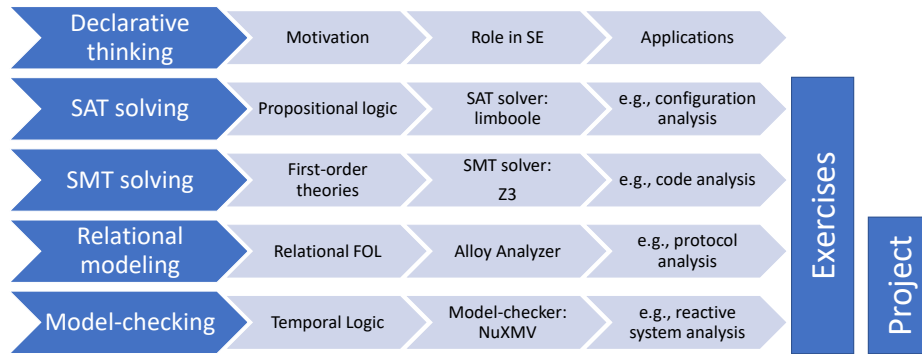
Declarative thinking | Motivation | Role in SE | Applications

SAT solving | Propositional logic | SAT solver: limboole | e.g., configuration analysis

SMT solving | First-order theories | SMT solver: Z3 | e.g., code analysis

Relational modeling | Relational FOL | Alloy Analyzer | e.g., protocol analysis

Model-checking | Temporal Logic | Model-checker: NuXMV | e.g., reactive system analysis

Exercises

Project